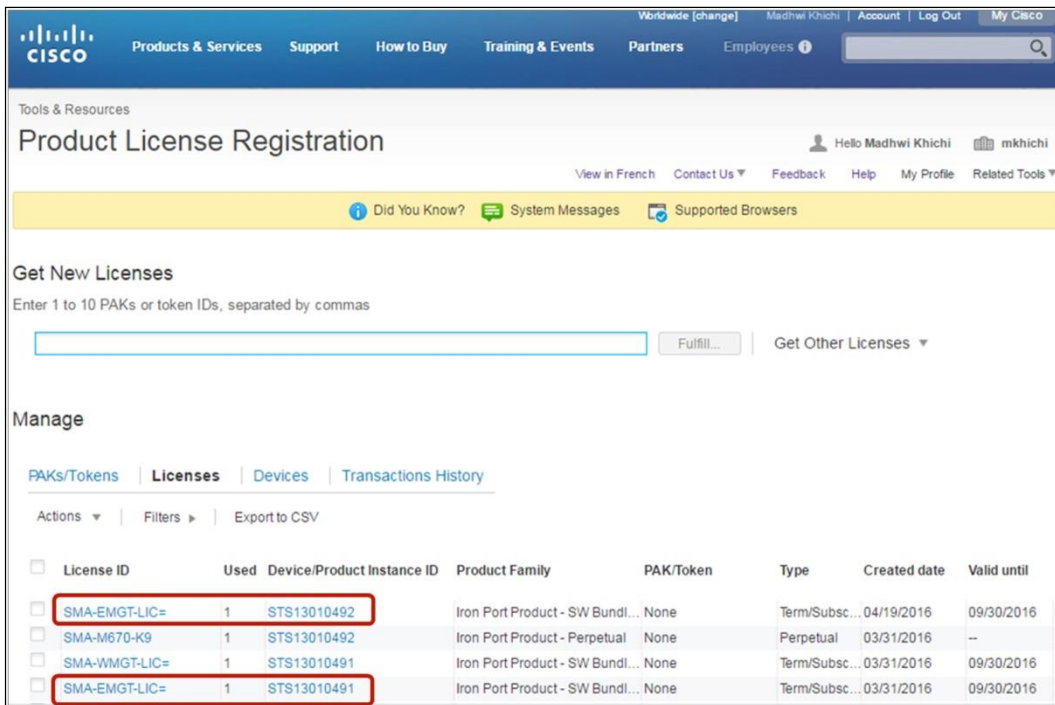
cisco Products & Services Support How to Buy Training & Events Partners Employees

Worldwide [change] Madhwi Khichi | Account | Log Out My Cisco

Tools & Resources

Product License Registration

Hello Madhwi Khichi mkhichi

View in French Contact Us ▼ Feedback Help My Profile Related Tools ▼

Did You Know? System Messages Supported Browsers

Get New Licenses

Enter 1 to 10 PAKs or token IDs, separated by commas

Fulfill... Get Other Licenses ▼

Manage

PAKs/Tokens | Licenses | Devices | Transactions History

Actions ▼ | Filters ▶ | Export to CSV

| | License ID | Used | Device/Product Instance ID | Product Family | PAK/Token | Type | Created date | Valid until |
|---|---|---|---|---|---|---|---|---|
| | SMA-EMGT-LIC= | 1 | STS13010492 | Iron Port Product - SW Bundl... | None | Term/Subsc... | 04/19/2016 | 09/30/2016 |
| | SMA-M670-K9 | 1 | STS13010492 | Iron Port Product - Perpetual | None | Perpetual | 03/31/2016 | -- |
| | SMA-WMGT-LIC= | 1 | STS13010491 | Iron Port Product - SW Bundl... | None | Term/Subsc... | 03/31/2016 | 09/30/2016 |
| | SMA-EMGT-LIC= | 1 | STS13010491 | Iron Port Product - SW Bundl... | None | Term/Subsc... | 03/31/2016 | 09/30/2016 |